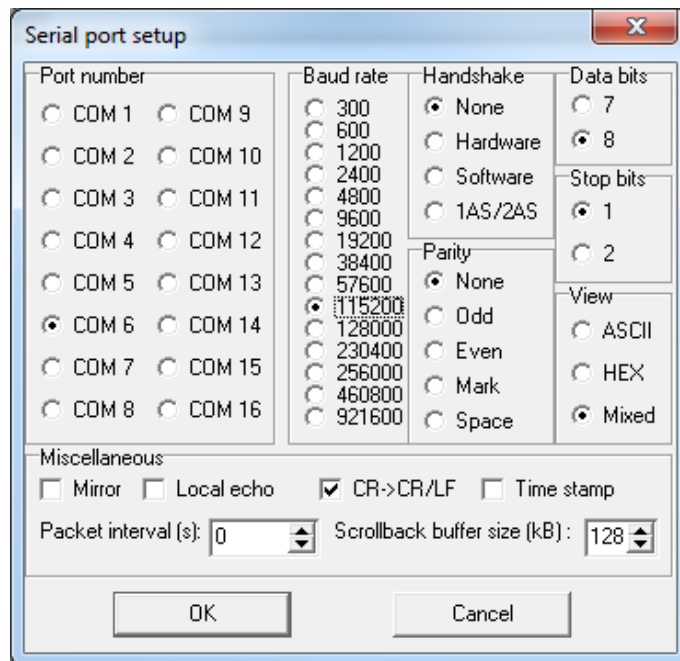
Serial port setup

Port number
COM 1 COM 9
COM 2 COM 10
COM 3 COM 11
COM 4 COM 12
COM 5 COM 13
COM 6 COM 14
COM 7 COM 15
COM 8 COM 16

Baud rate
300
600
1200
2400
4800
9600
19200
38400
57600
115200
128000
230400
256000
460800
921600

Handshake
None
Hardware
Software
1AS/2AS

Parity
None
Odd
Even
Mark
Space

Data bits
7
8

Stop bits
1
2

View
ASCII
HEX
Mixed

Miscellaneous
Mirror Local echo CR->CR/LF Time stamp
Packet interval (s): 0 Scrollback buffer size (kB): 128

OK Cancel